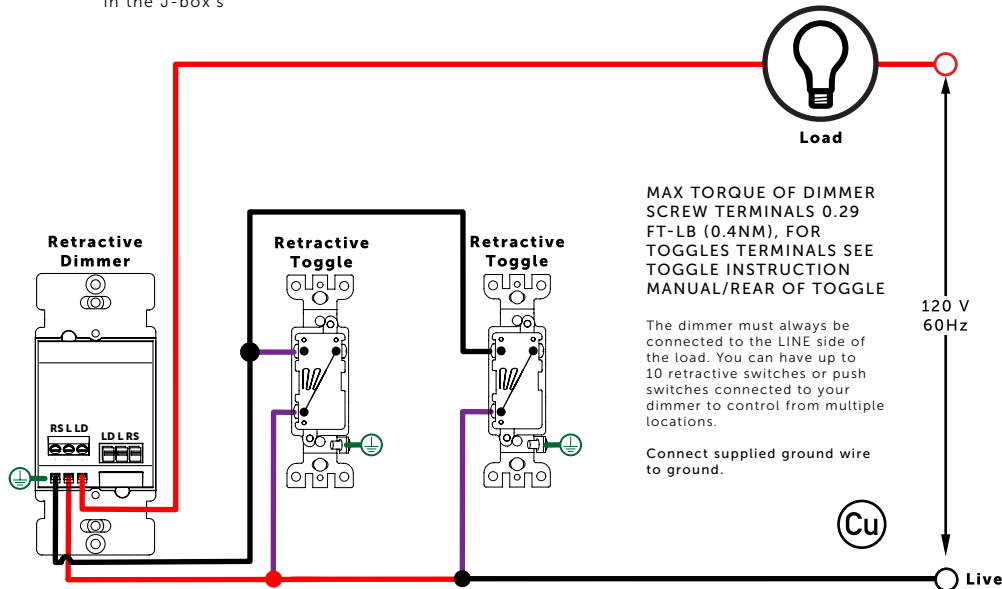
in the J-box's

Load

Retractive Dimmer

RS L LD

LD L RS

Retractive Toggle

Retractive Toggle

MAX TORQUE OF DIMMER SCREW TERMINALS 0.29 FT-LB (0.4NM), FOR TOGGLES TERMINALS SEE TOGGLE INSTRUCTION MANUAL/REAR OF TOGGLE

The dimmer must always be connected to the LINE side of the load. You can have up to 10 retractive switches or push switches connected to your dimmer to control from multiple locations.

Connect supplied ground wire to ground.

120 V 60Hz

Cu

Live